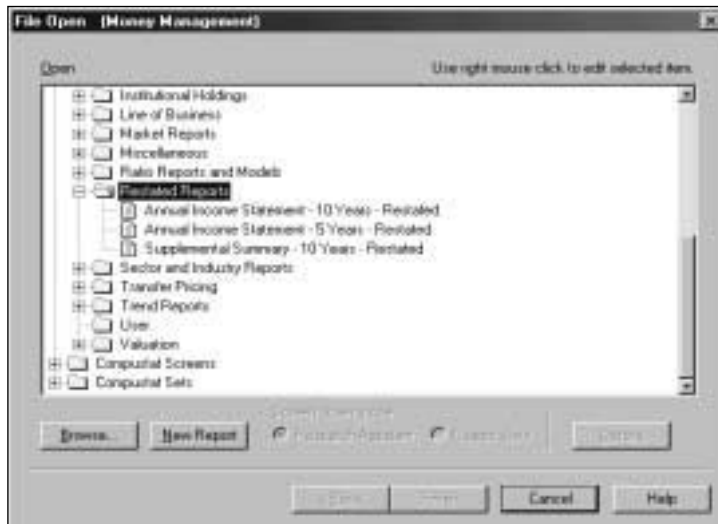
File Open (Money Management)

Open

Use right mouse click to edit selected item.

Institutional Holdings
Line of Business
Market Reports
Miscellaneous
Ratio Reports and Models
Restated Reports
Annual Income Statement - 10 Years - Restated
Annual Income Statement - 5 Years - Restated
Supplemental Summary - 10 Years - Restated
Sector and Industry Reports
Transfer Pricing
Trend Reports
User
Valuation
Compustat Screens
Compustat Sets

Browse... New Report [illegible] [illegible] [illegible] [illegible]

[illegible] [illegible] Cancel Help